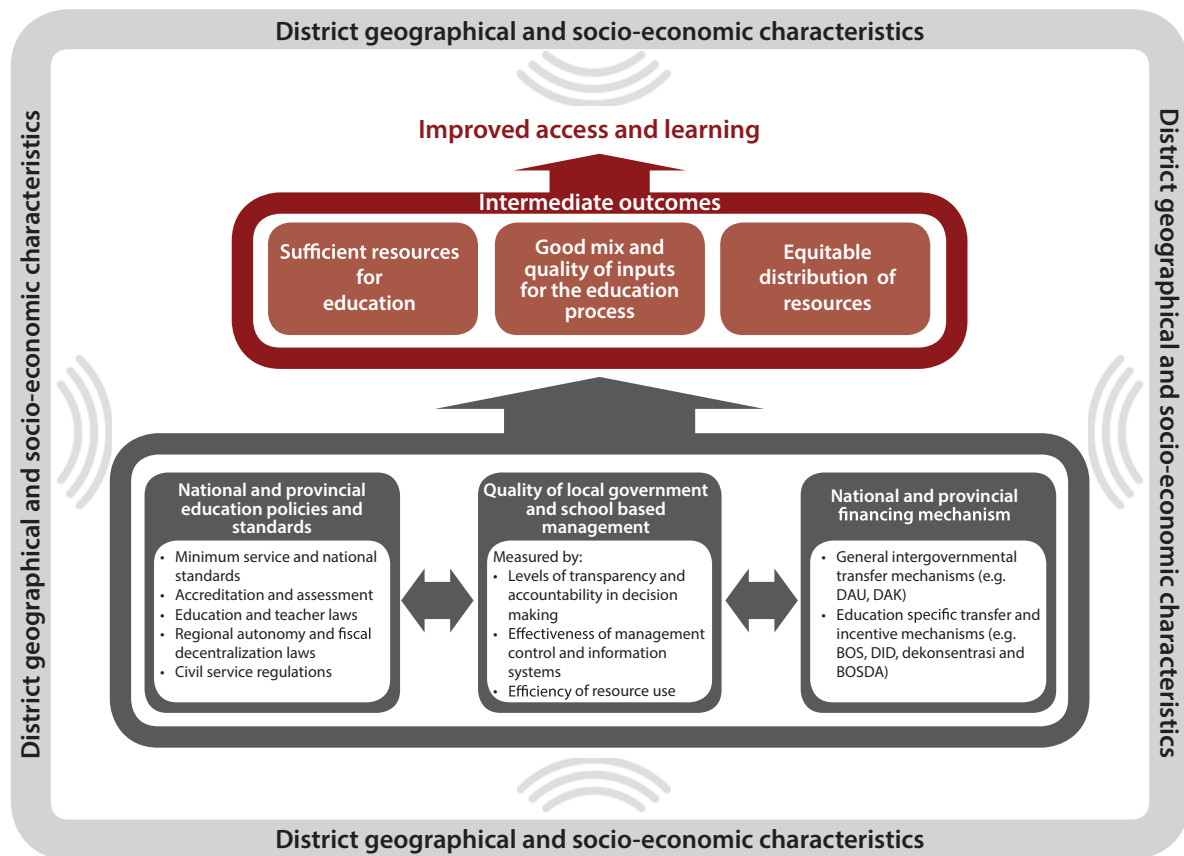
District geographical and socio-economic characteristics

District geographical and socio-economic characteristics

District geographical and socio-economic characteristics

Improved access and learning

Intermediate outcomes

Sufficient resources for education

Good mix and quality of inputs for the education process

Equitable distribution of resources

National and provincial education policies and standards

- Minimum service and national standards
- Accreditation and assessment
- Education and teacher laws
- Regional autonomy and fiscal decentralization laws
- Civil service regulations

Quality of local government and school based management

Measured by:
- Levels of transparency and accountability in decision making
- Effectiveness of management control and information systems
- Efficiency of resource use

National and provincial financing mechanism

- General intergovernmental transfer mechanisms (e.g. DAU, DAK)
- Education specific transfer and incentive mechanisms (e.g. BOS, DID, dekonsentrasi and BOSDA)

District geographical and socio-economic characteristics